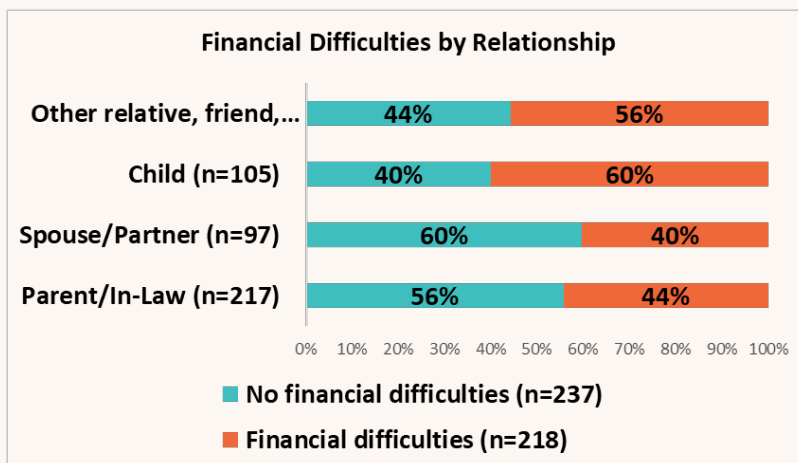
Financial Difficulties by Relationship

Other relative, friend,...
44%
56%

Child (n=105)
40%
60%

Spouse/Partner (n=97)
60%
40%

Parent/In-Law (n=217)
56%
44%

0% 10% 20% 30% 40% 50% 60% 70% 80% 90% 100%

No financial difficulties (n=237)

Financial difficulties (n=218)